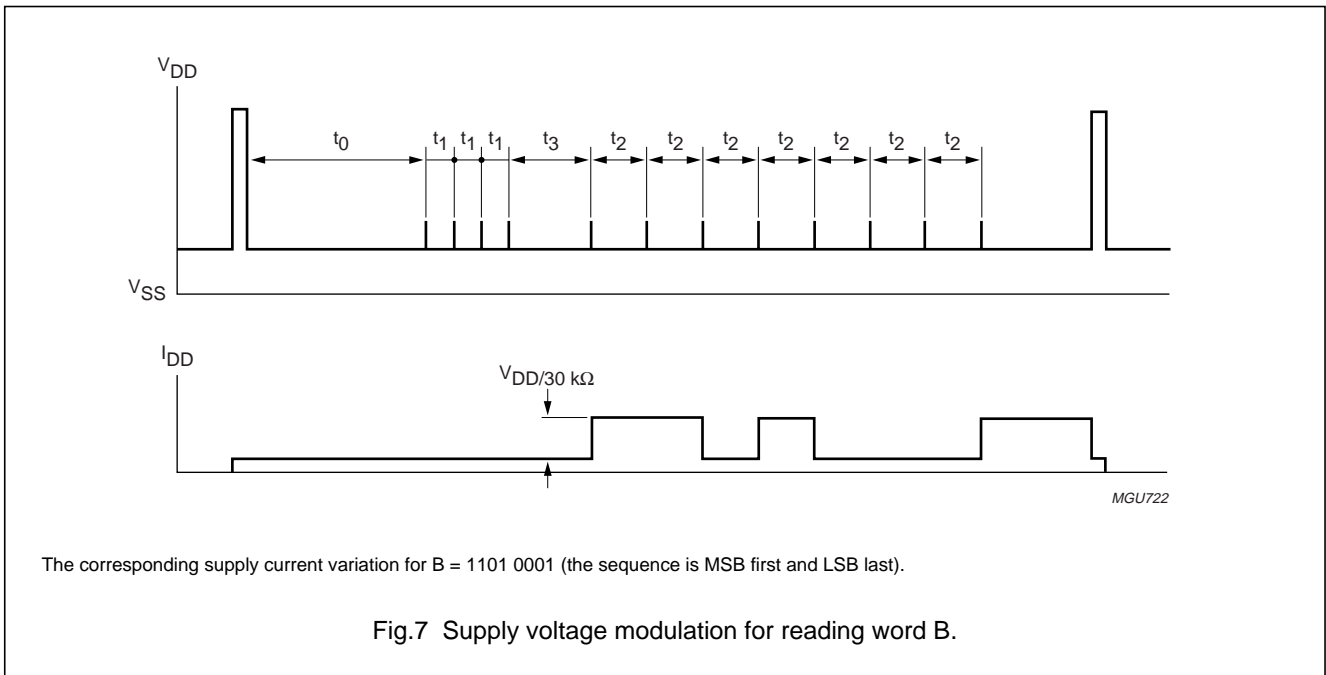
$V_{DD}$

$t_0$ $t_1$ $t_1$ $t_1$ $t_3$ $t_2$ $t_2$ $t_2$ $t_2$ $t_2$ $t_2$ $t_2$

$V_{SS}$

$I_{DD}$

$V_{DD/30\ k\Omega}$

MGU722

The corresponding supply current variation for B = 1101 0001 (the sequence is MSB first and LSB last).

Fig.7 Supply voltage modulation for reading word B.